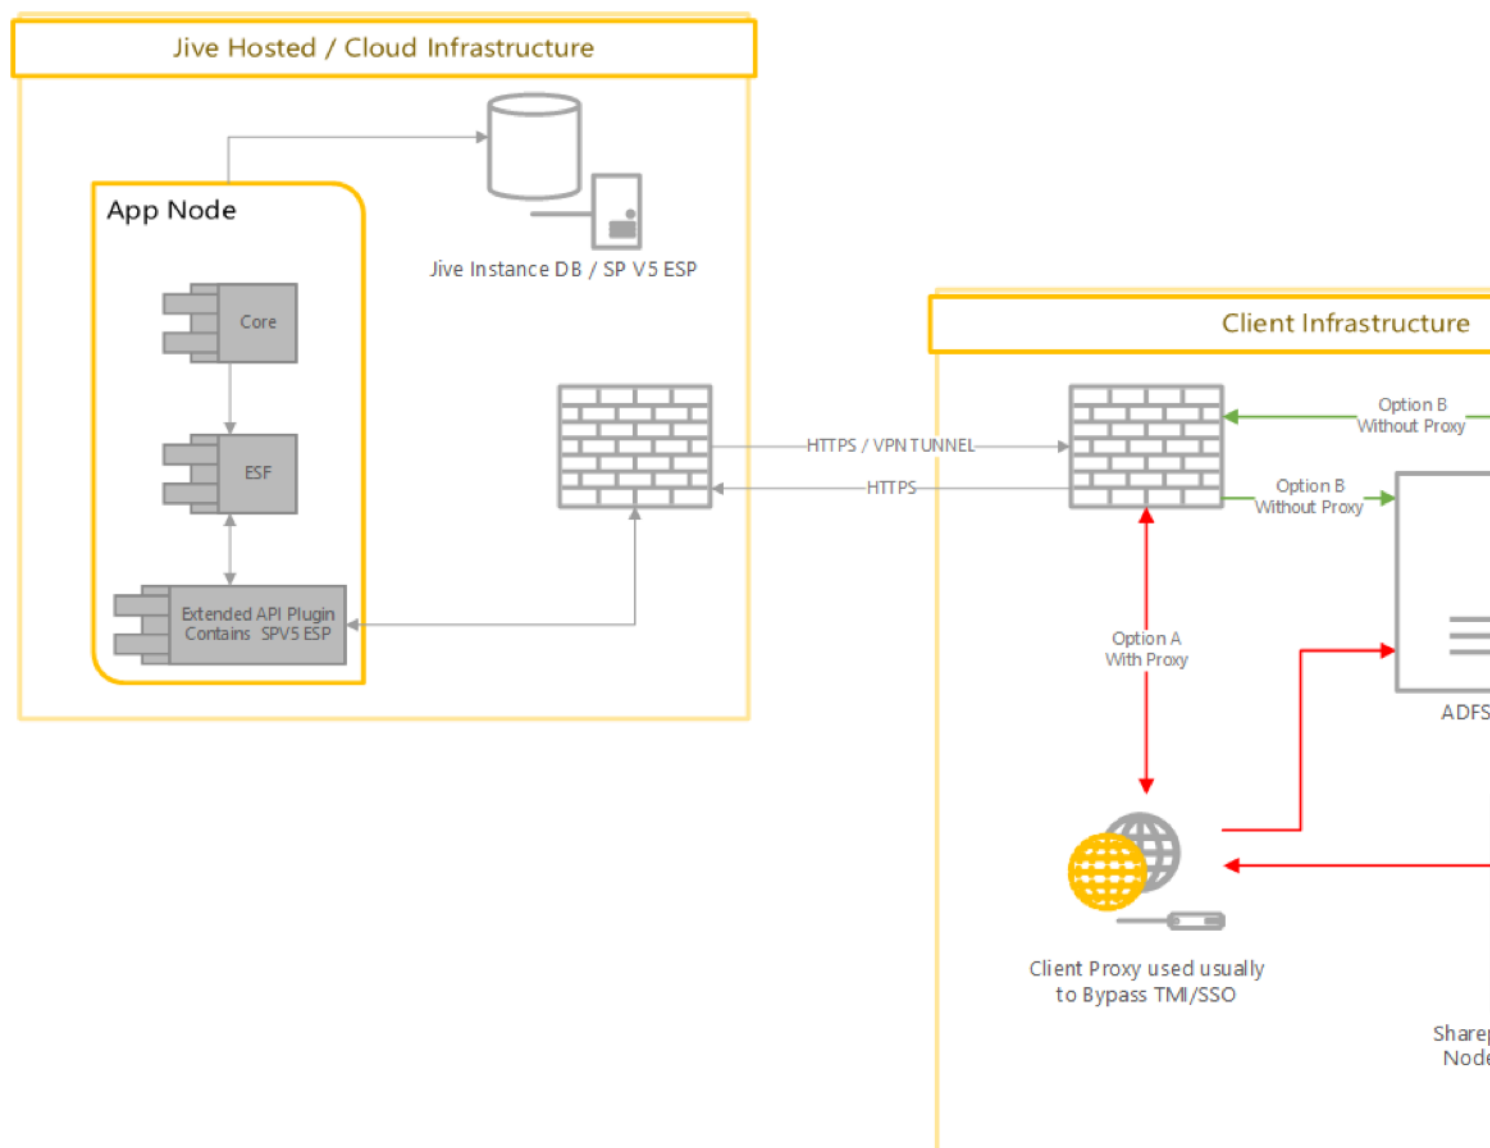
Jive Hosted / Cloud Infrastructure

App Node

Core

ESF

Extended API Plugin Contains SPV5 ESP

Jive Instance DB / SP V5 ESP

HTTPS / VPN TUNNEL

HTTPS

Client Infrastructure

Option B Without Proxy

Option B Without Proxy

Option A With Proxy

ADFS

Client Proxy used usually to Bypass TMI/SSO

Share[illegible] Node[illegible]